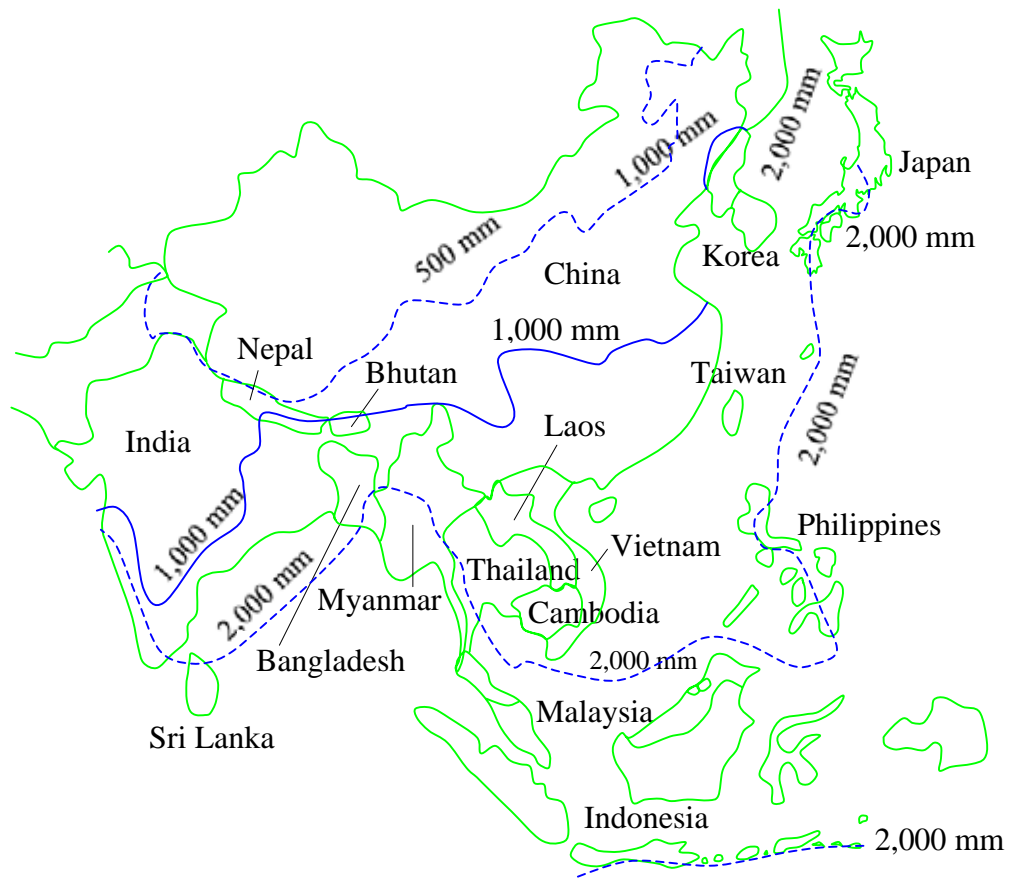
1,000 mm
2,000 mm
Japan
2,000 mm
500 mm
China
Korea
1,000 mm
Nepal
Bhutan
Taiwan
2,000 mm
India
Laos
1,000 mm
Philippines
Vietnam
Thailand
2,000 mm
Myanmar
Cambodia
Bangladesh
2,000 mm
Malaysia
Sri Lanka
Indonesia
2,000 mm